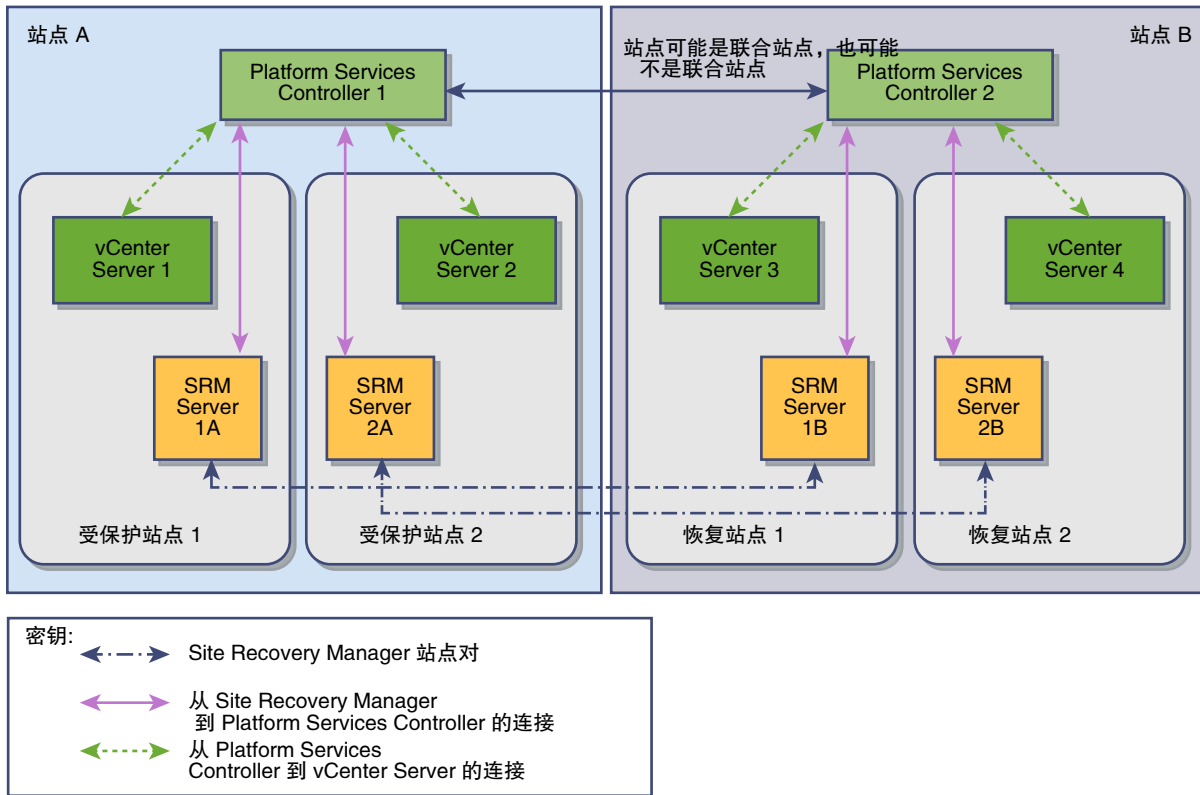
站点 A

站点 B

站点可能是联合站点，也可能不是联合站点

Platform Services Controller 1

Platform Services Controller 2

vCenter Server 1

SRM Server 1A

受保护站点 1

vCenter Server 2

SRM Server 2A

受保护站点 2

vCenter Server 3

SRM Server 1B

恢复站点 1

vCenter Server 4

SRM Server 2B

恢复站点 2

密钥:

Site Recovery Manager 站点对

从 Site Recovery Manager 到 Platform Services Controller 的连接

从 Platform Services Controller 到 vCenter Server 的连接